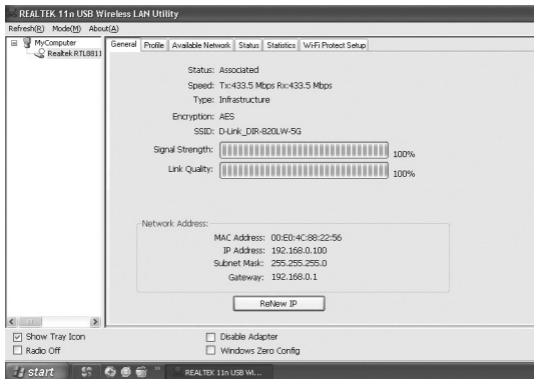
REALTEK 11n USB Wireless LAN Utility

Refresh(R) Mode(M) About(A)

MyComputer
Realtek RTL881

General | Profile | Available Network | Status | Statistics | Wi-Fi Protect Setup

Status: Associated
Speed: Tx:433.5 Mbps Rx:433.5 Mbps
Type: Infrastructure
Encryption: AES
SSID: D-Link_DIR-820LW-5G
Signal Strength: 100%
Link Quality: 100%

Network Address:
MAC Address: 00:E0:4C:88:22:56
IP Address: 192.168.0.100
Subnet Mask: 255.255.255.0
Gateway: 192.168.0.1

ReNew IP

Show Tray Icon
Radio Off
Disable Adapter
Windows Zero Config

start
REALTEK 11n USB Wi...